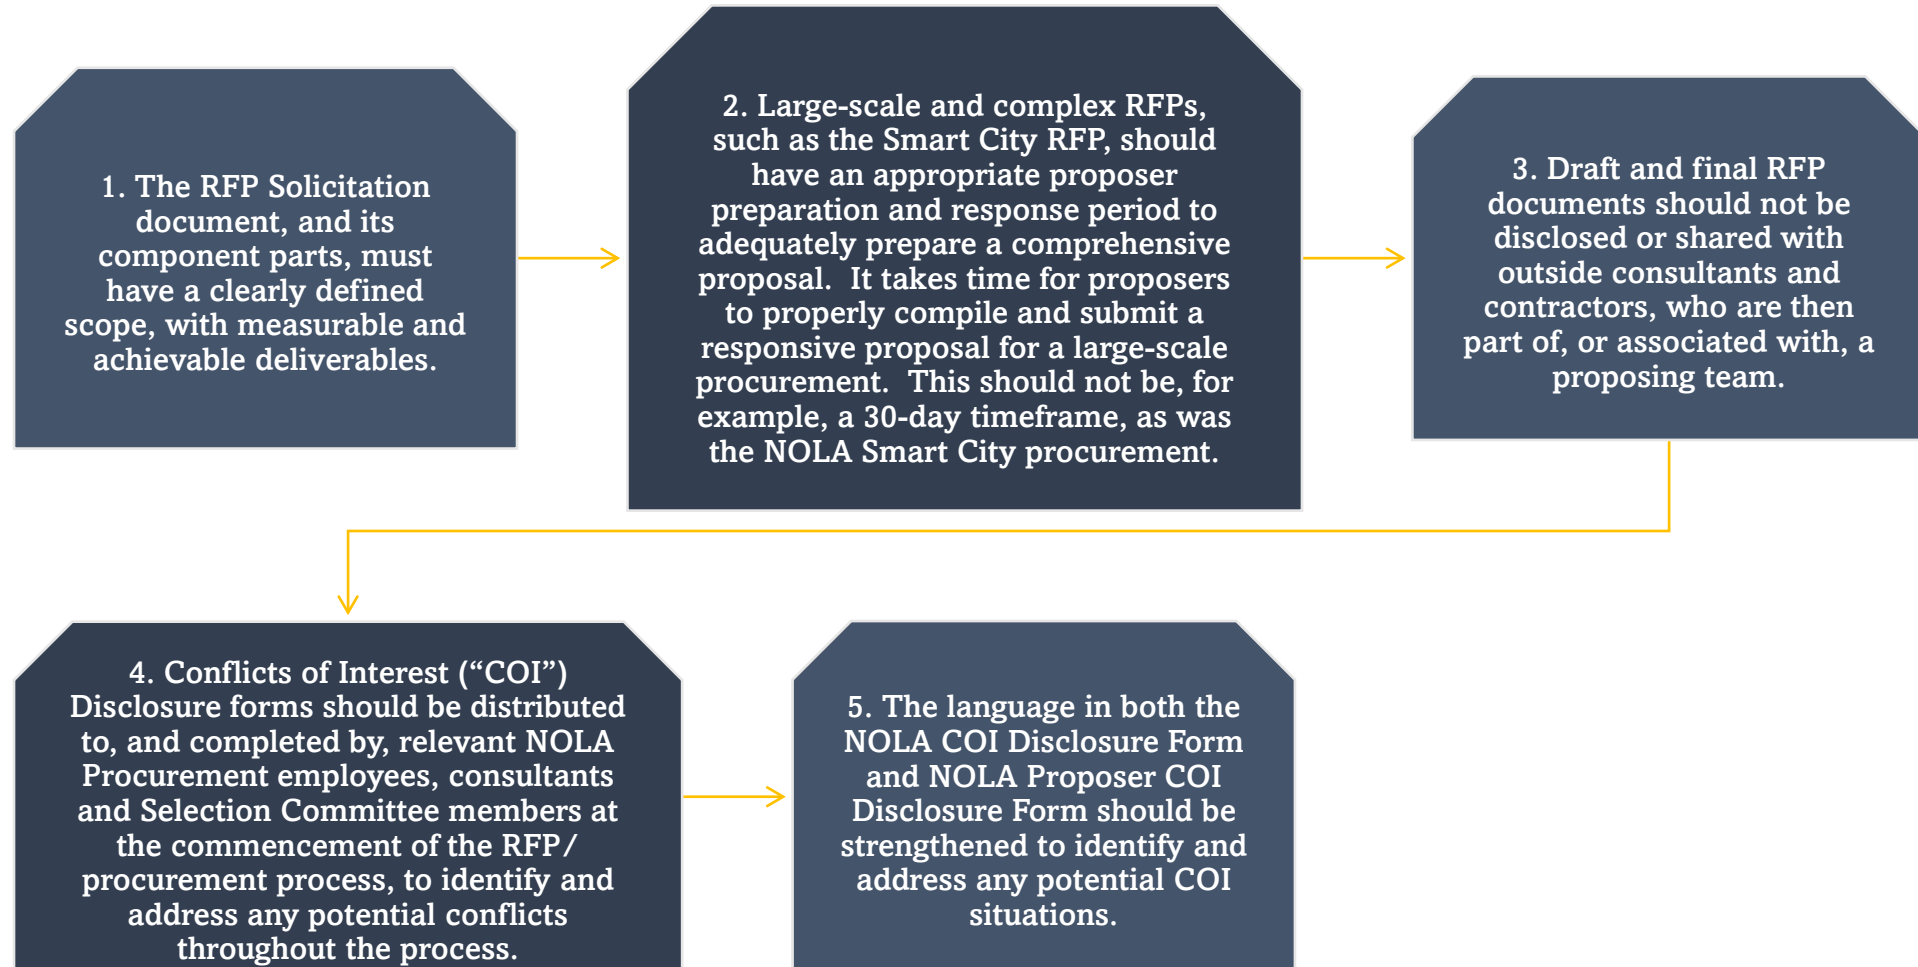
1. The RFP Solicitation document, and its component parts, must have a clearly defined scope, with measurable and achievable deliverables.

2. Large-scale and complex RFPs, such as the Smart City RFP, should have an appropriate proposer preparation and response period to adequately prepare a comprehensive proposal. It takes time for proposers to properly compile and submit a responsive proposal for a large-scale procurement. This should not be, for example, a 30-day timeframe, as was the NOLA Smart City procurement.

3. Draft and final RFP documents should not be disclosed or shared with outside consultants and contractors, who are then part of, or associated with, a proposing team.

4. Conflicts of Interest (“COI”) Disclosure forms should be distributed to, and completed by, relevant NOLA Procurement employees, consultants and Selection Committee members at the commencement of the RFP/ procurement process, to identify and address any potential conflicts throughout the process.

5. The language in both the NOLA COI Disclosure Form and NOLA Proposer COI Disclosure Form should be strengthened to identify and address any potential COI situations.